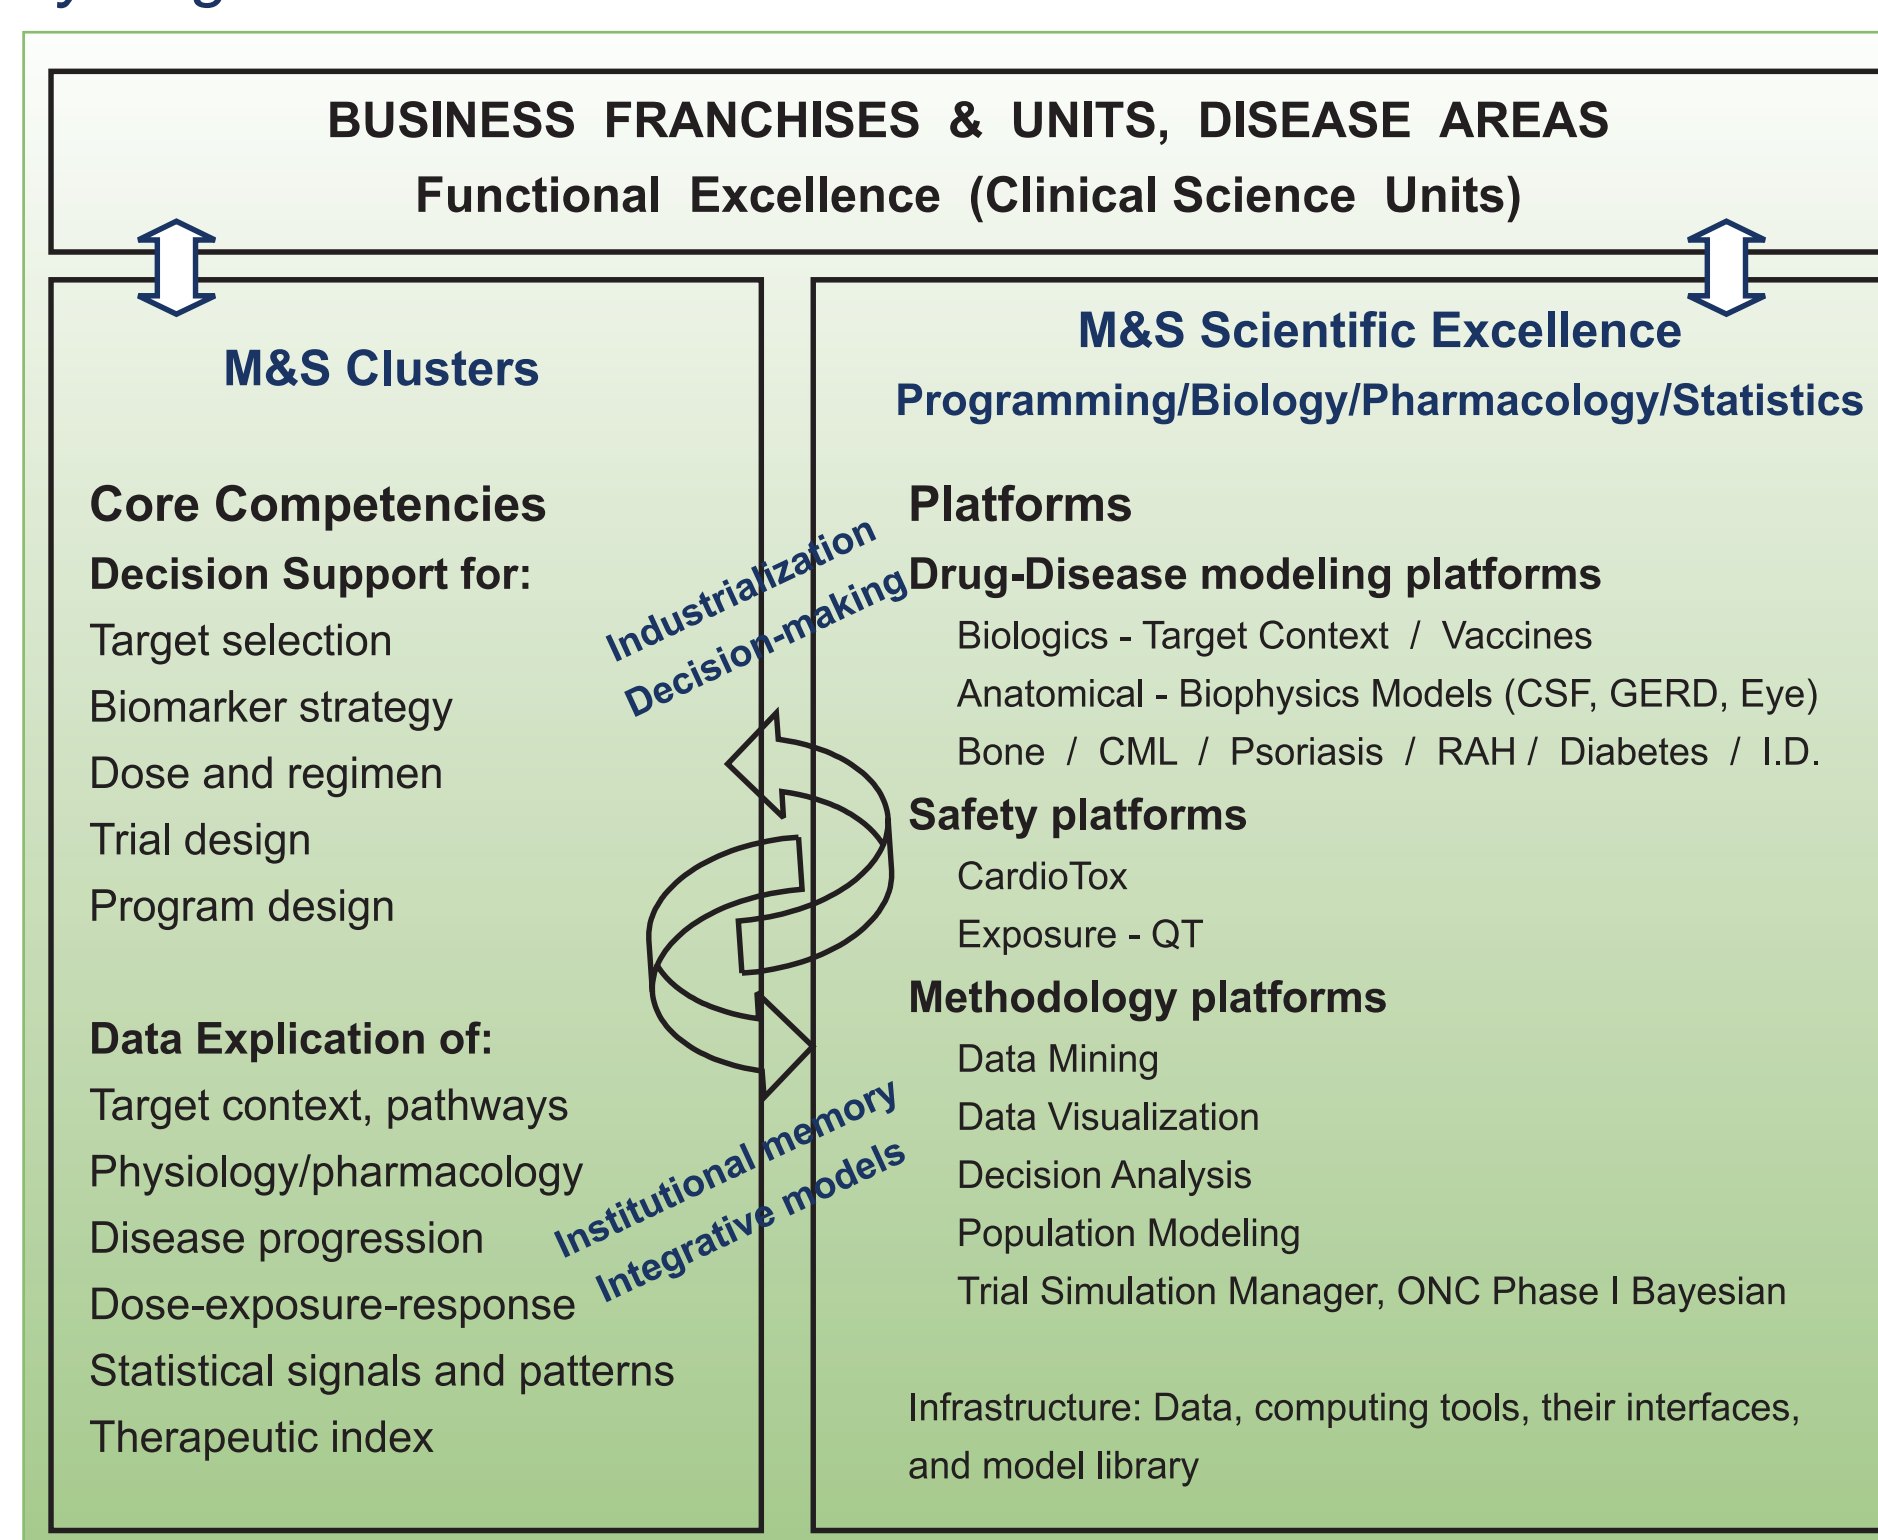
BUSINESS FRANCHISES & UNITS, DISEASE AREAS
Functional Excellence (Clinical Science Units)

M&S Clusters

Core Competencies
Decision Support for:
Target selection
Biomarker strategy
Dose and regimen
Trial design
Program design

Data Explication of:
Target context, pathways
Physiology/pharmacology
Disease progression
Dose-exposure-response
Statistical signals and patterns
Therapeutic index

Industrialization
Decision-making

Institutional memory
Integrative models

M&S Scientific Excellence
Programming/Biology/Pharmacology/Statistics

Platforms
Drug-Disease modeling platforms
Biologics - Target Context / Vaccines
Anatomical - Biophysics Models (CSF, GERD, Eye)
Bone / CML / Psoriasis / RAH / Diabetes / I.D.
Safety platforms
CardioTox
Exposure - QT
Methodology platforms
Data Mining
Data Visualization
Decision Analysis
Population Modeling
Trial Simulation Manager, ONC Phase I Bayesian

Infrastructure: Data, computing tools, their interfaces, and model library